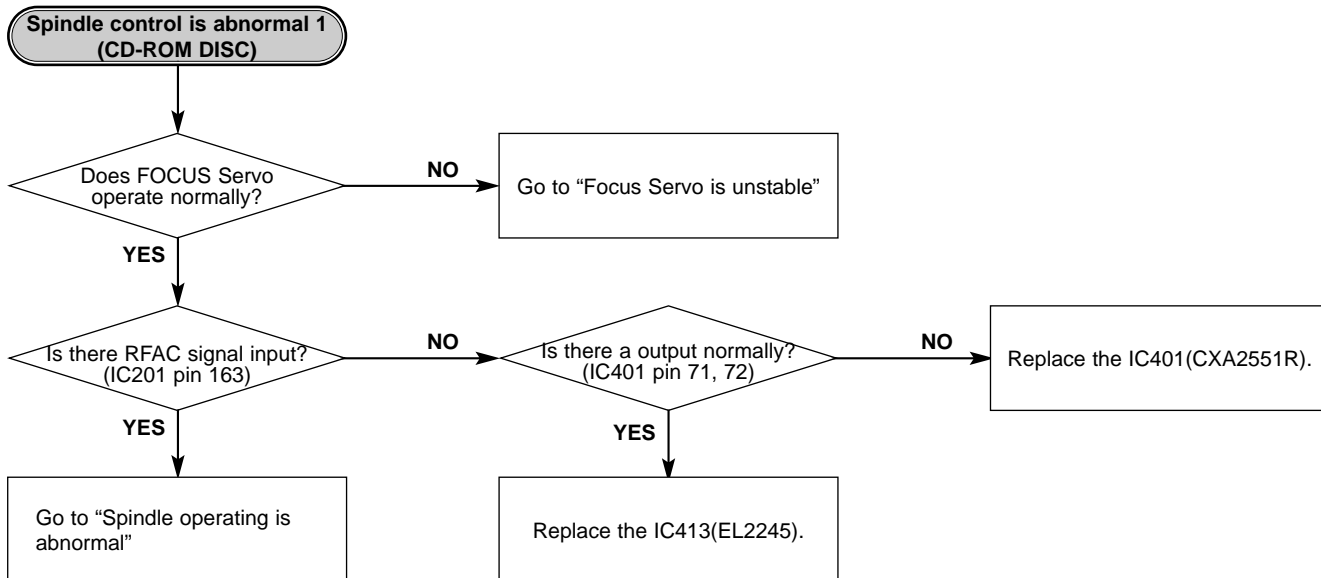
Spindle control is abnormal 1 (CD-ROM DISC)

Does FOCUS Servo operate normally?

NO

Go to “Focus Servo is unstable”

YES

Is there RFAC signal input? (IC201 pin 163)

NO

Is there a output normally? (IC401 pin 71, 72)

NO

Replace the IC401(CXA2551R).

YES

YES

Go to “Spindle operating is abnormal”

Replace the IC413(EL2245).